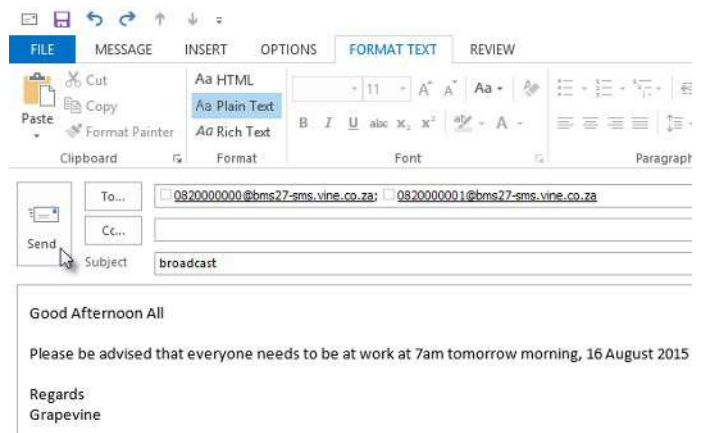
FILE MESSAGE INSERT OPTIONS FORMAT TEXT REVIEW

Paste
Cut
Copy
Format Painter
Clipboard

Aa HTML
Aa Plain Text
Aa Rich Text
Format

11
A A Aa
B I U abc $x_2$ $x^2$
Font

Paragraph

Send

To...
0820000000@bms27-sms.vine.co.za; 0820000001@bms27-sms.vine.co.za

Cc...

Subject
broadcast

Good Afternoon All

Please be advised that everyone needs to be at work at 7am tomorrow morning, 16 August 2015

Regards
Grapevine